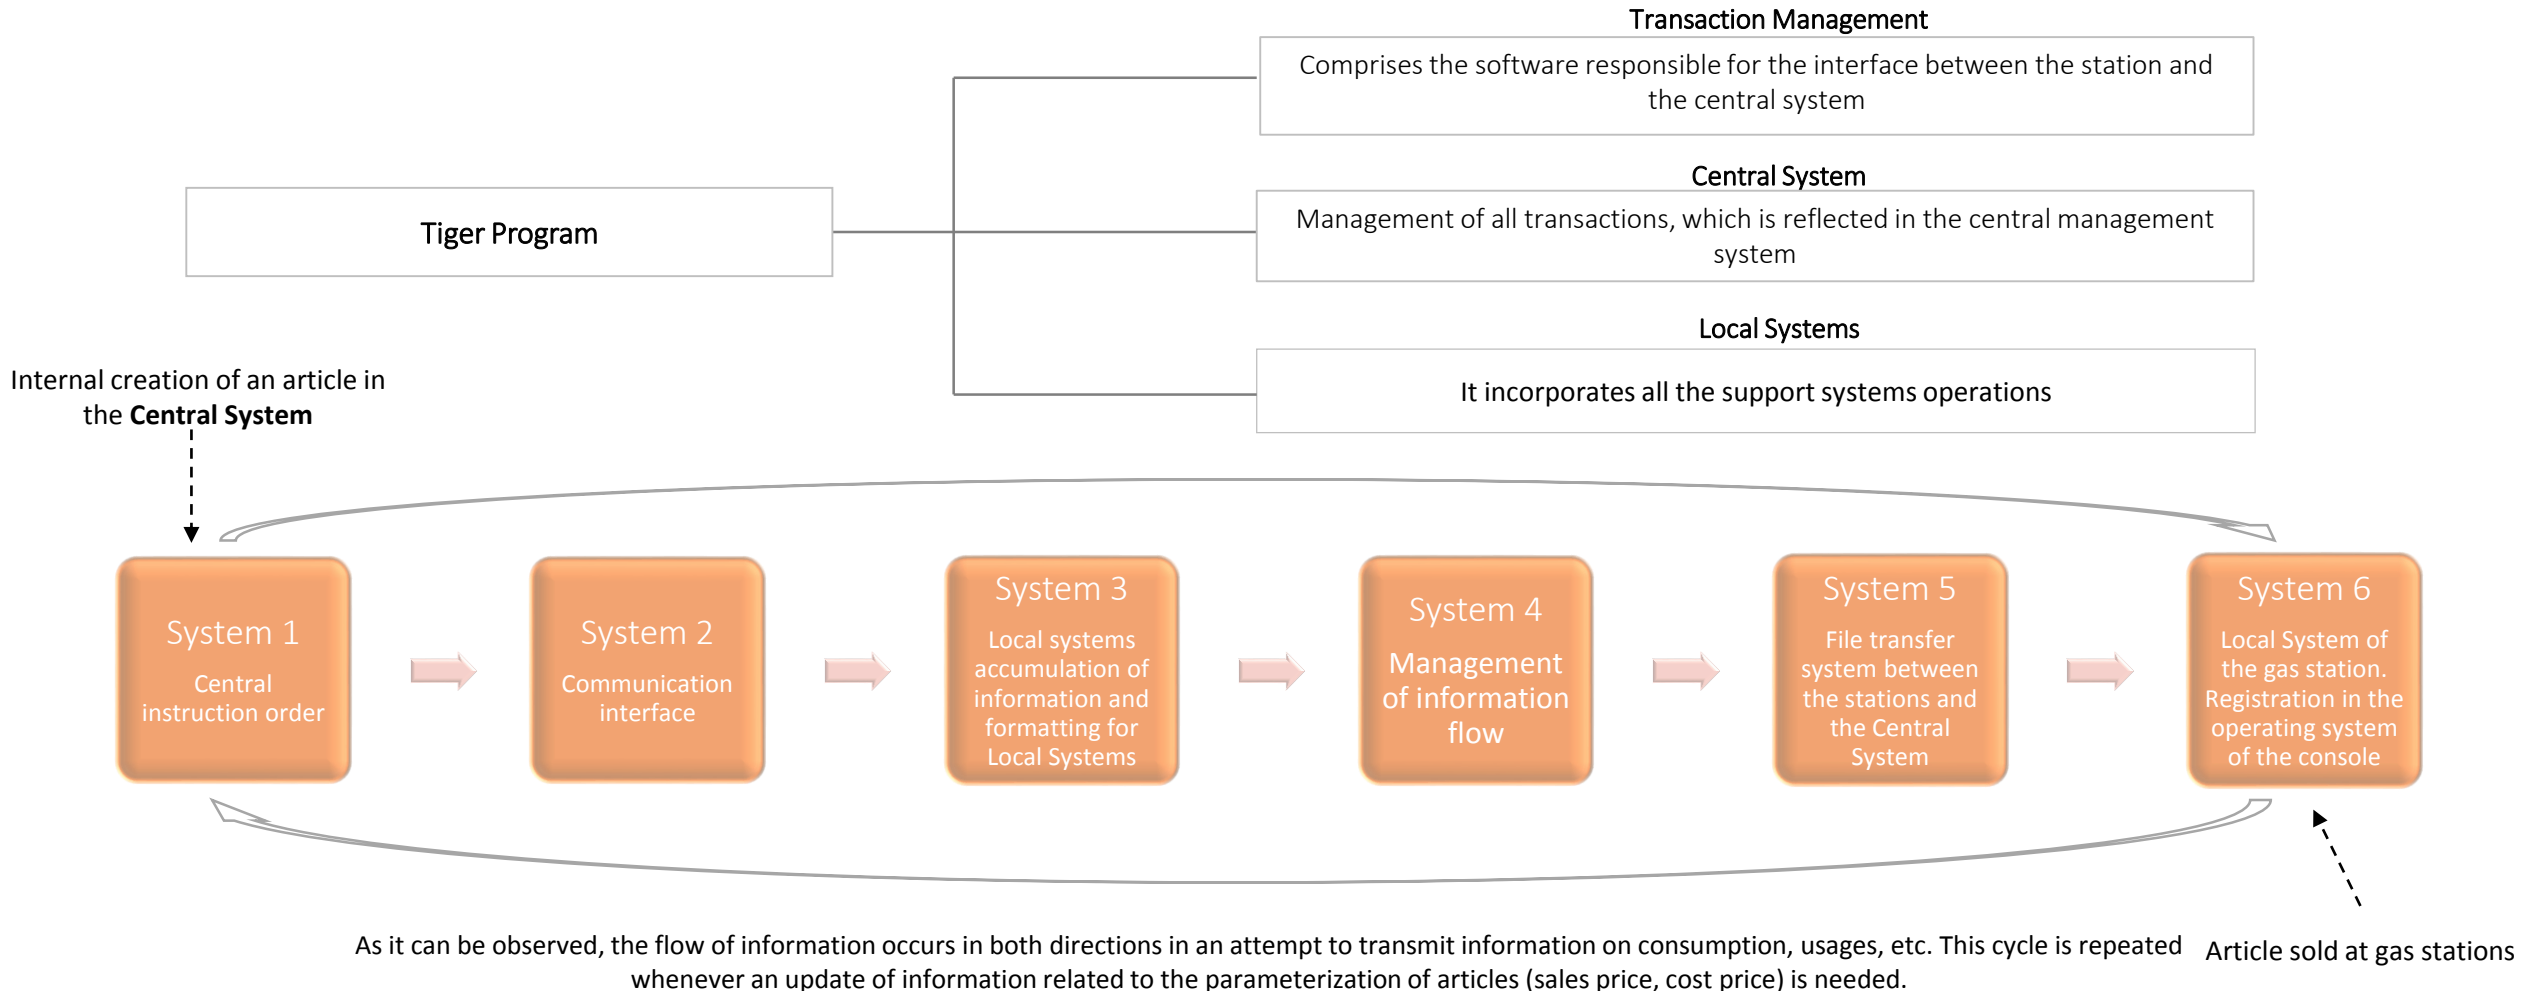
Tiger Program

Transaction Management

Comprises the software responsible for the interface between the station and the central system

Central System

Management of all transactions, which is reflected in the central management system

Local Systems

It incorporates all the support systems operations

Internal creation of an article in the **Central System**

System 1
Central instruction order

System 2
Communication interface

System 3
Local systems accumulation of information and formatting for Local Systems

System 4
Management of information flow

System 5
File transfer system between the stations and the Central System

System 6
Local System of the gas station. Registration in the operating system of the console

As it can be observed, the flow of information occurs in both directions in an attempt to transmit information on consumption, usages, etc. This cycle is repeated whenever an update of information related to the parameterization of articles (sales price, cost price) is needed.

Article sold at gas stations